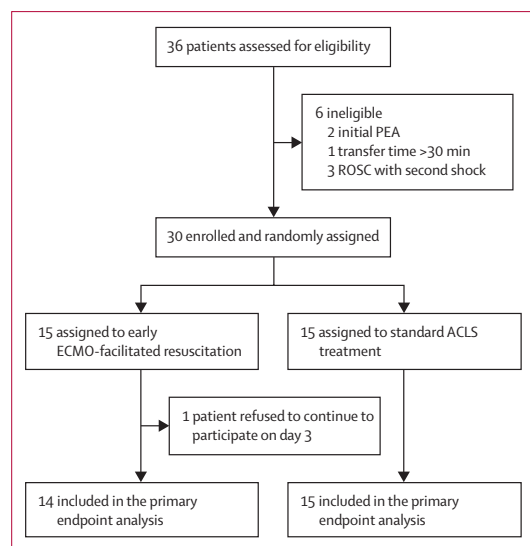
36 patients assessed for eligibility

6 ineligible
2 initial PEA
1 transfer time >30 min
3 ROSC with second shock

30 enrolled and randomly assigned

15 assigned to early ECMO-facilitated resuscitation

15 assigned to standard ACLS treatment

1 patient refused to continue to participate on day 3

14 included in the primary endpoint analysis

15 included in the primary endpoint analysis